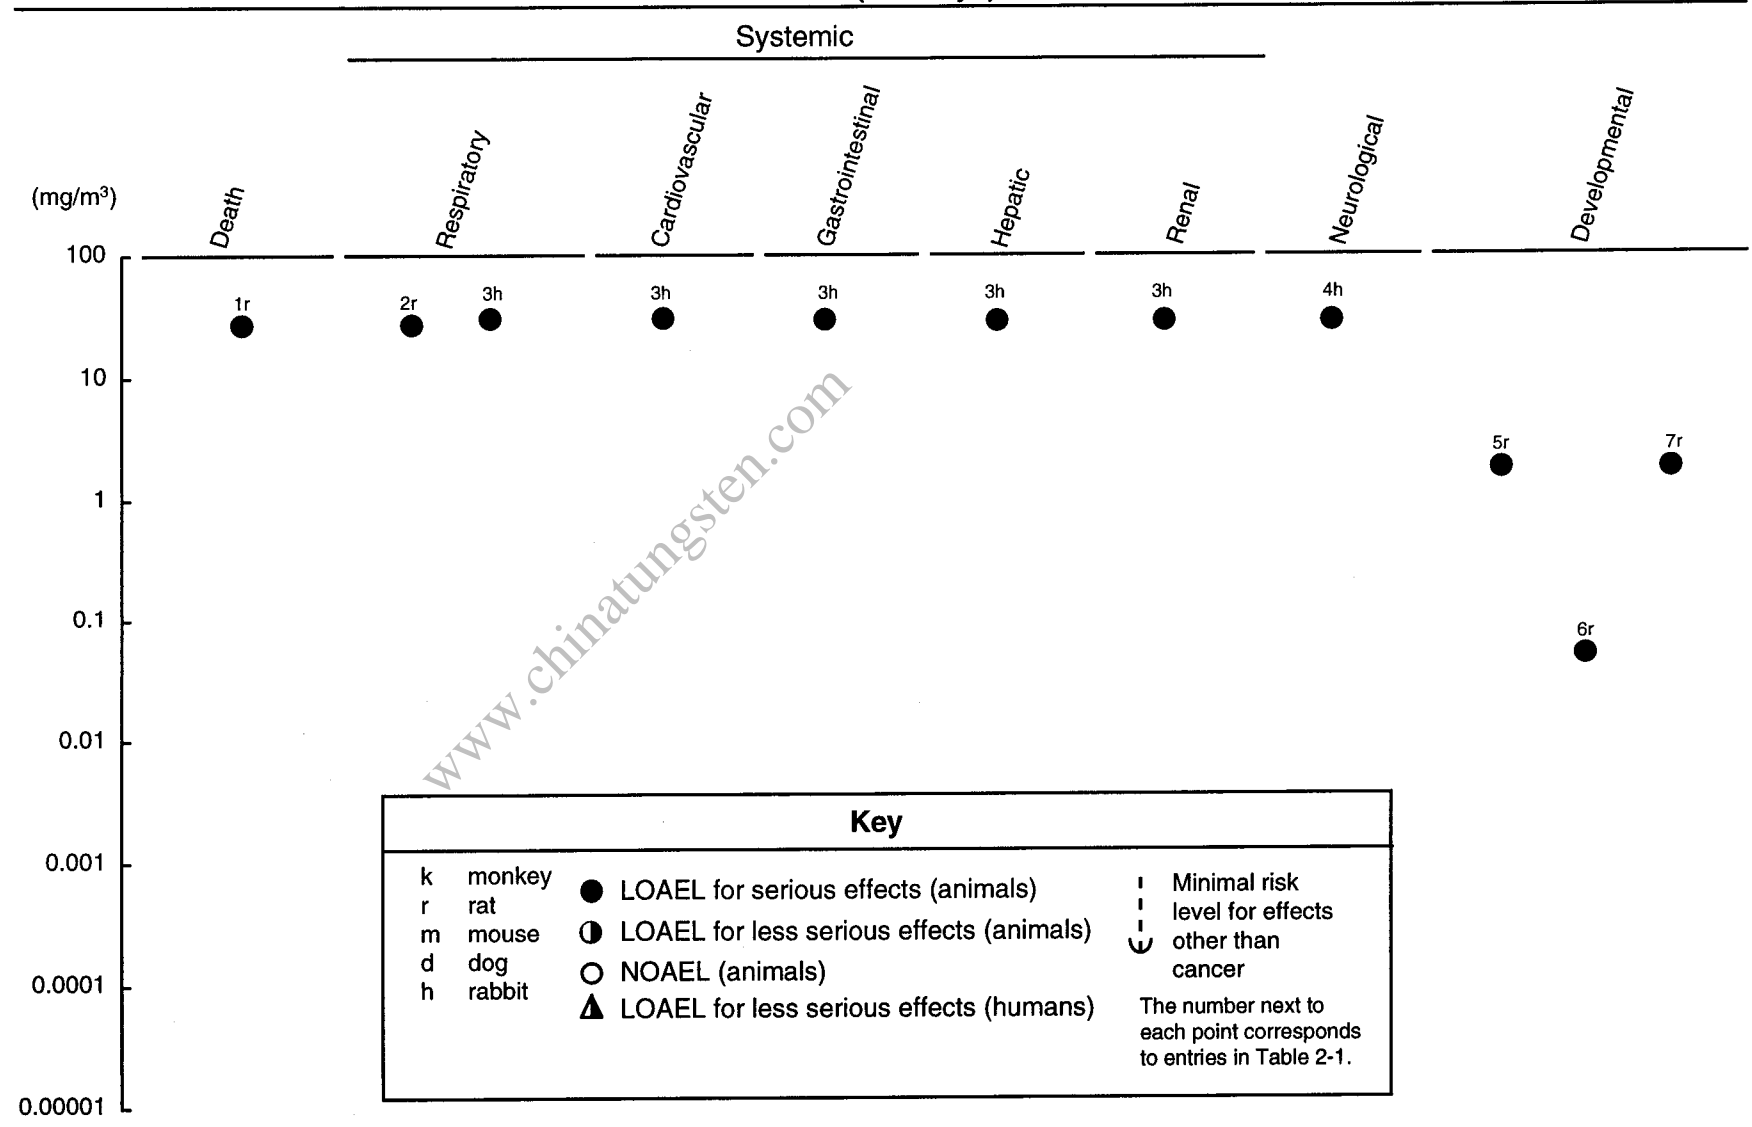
Systemic

(mg/m³)

Death

Respiratory

Cardiovascular

Gastrointestinal

Hepatic

Renal

Neurological

Developmental

100

10

1

0.1

0.01

0.001

0.0001

0.00001

1r

2r

3h

3h

3h

3h

3h

4h

5r

7r

6r

www.chinatungsten.com

Key

k monkey
r rat
m mouse
d dog
h rabbit

LOAEL for serious effects (animals)
LOAEL for less serious effects (animals)
NOAEL (animals)
LOAEL for less serious effects (humans)

Minimal risk level for effects other than cancer

The number next to each point corresponds to entries in Table 2-1.